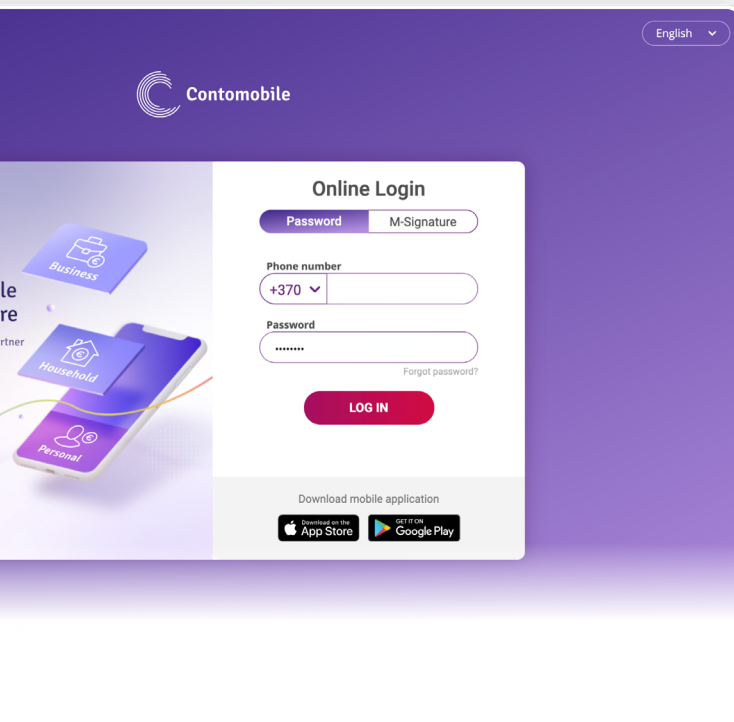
English

Contomobile

Business

le
re
rtner

Household

Personal

Online Login

Password M-Signature

Phone number
+370

Password
••••••••
Forgot password?

LOG IN

Download mobile application

Download on the App Store

GET IT ON Google Play